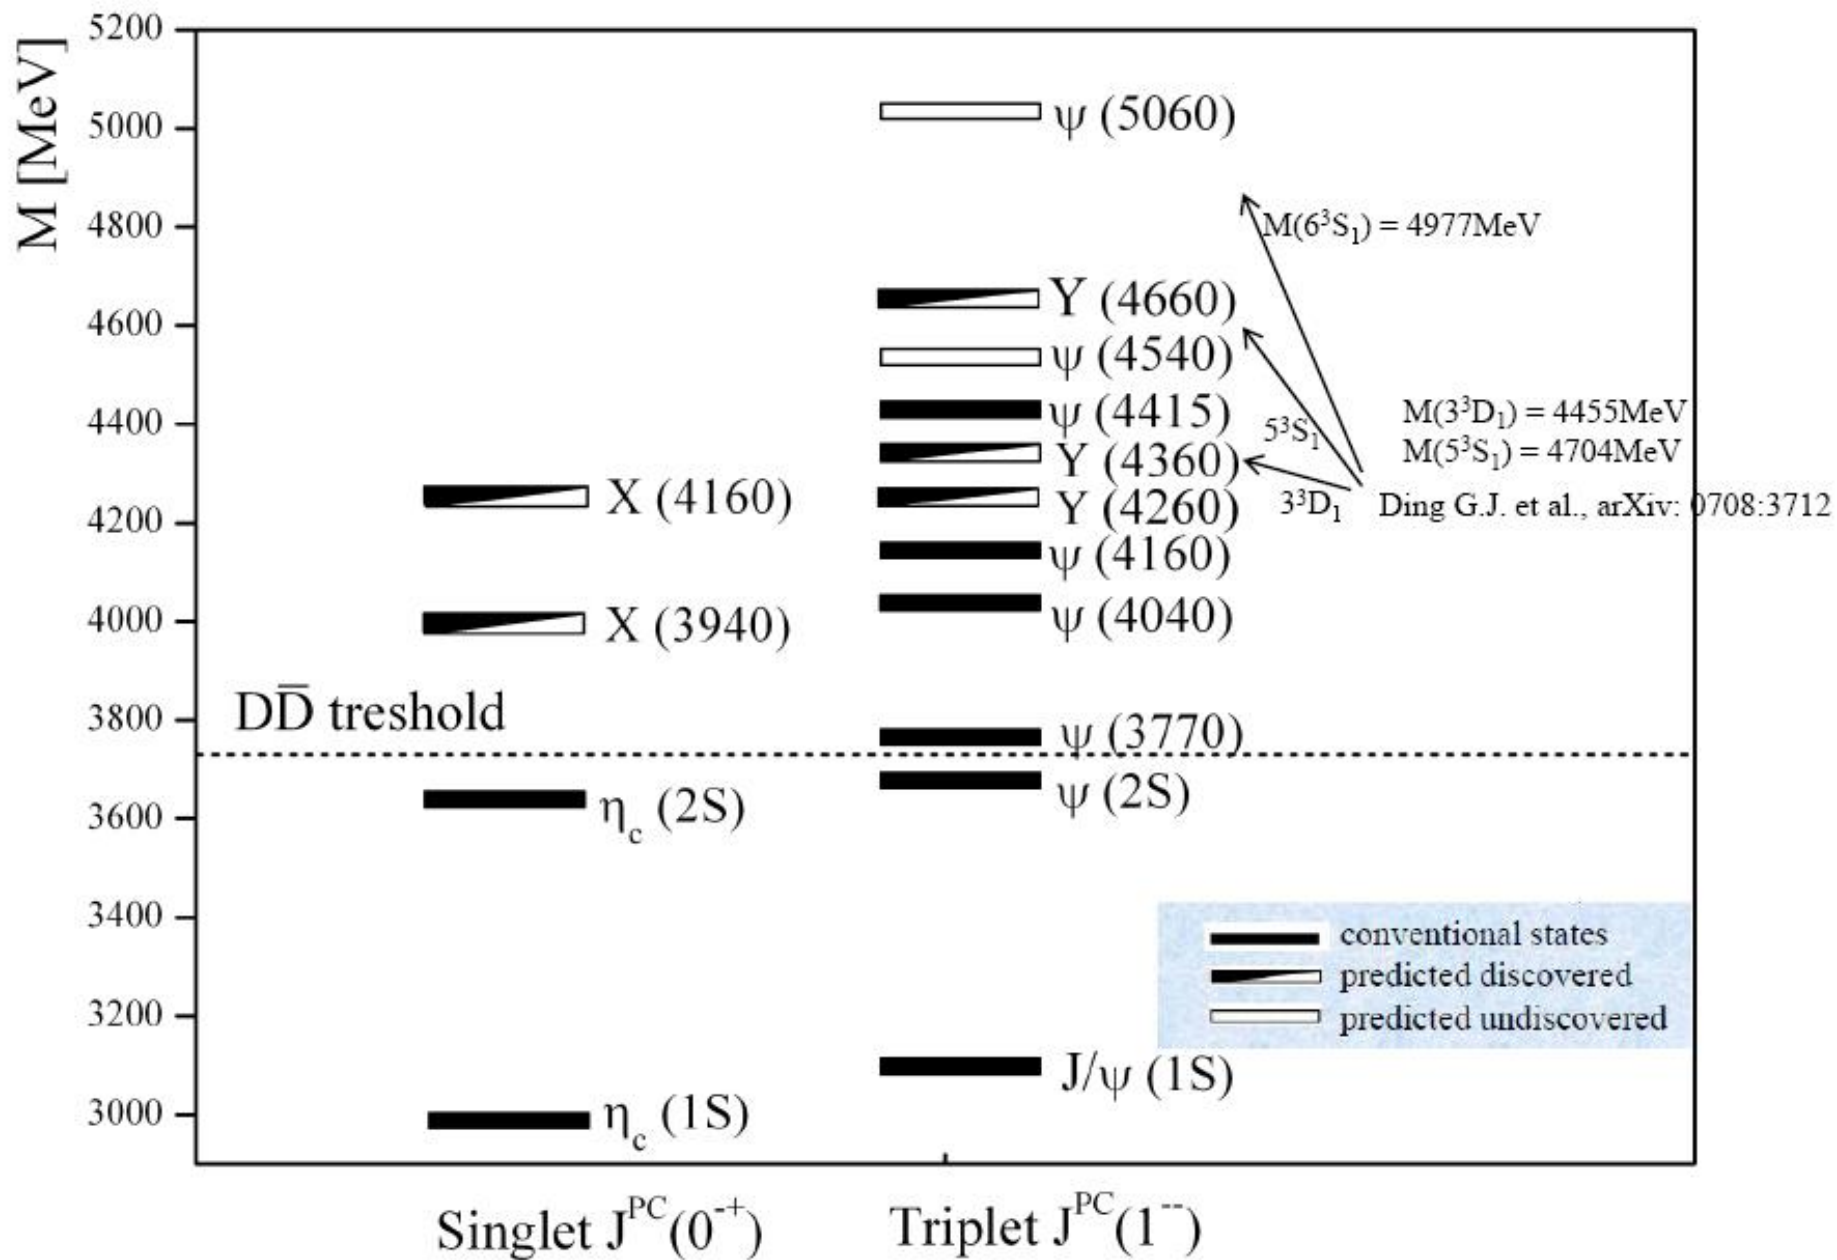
M [MeV]

5200
5000
4800
4600
4400
4200
4000
3800
3600
3400
3200
3000

ψ (5060)
M($6^3S_1$) = 4977MeV
Y (4660)
ψ (4540)
ψ (4415)
$5^3S_1$
M($3^3D_1$) = 4455MeV
M($5^3S_1$) = 4704MeV
Y (4360)
X (4160)
Y (4260)
$3^3D_1$
Ding G.J. et al., arXiv: 0708:3712
ψ (4160)
X (3940)
ψ (4040)
D$\bar{D}$ treshold
ψ (3770)
$\eta_c$ (2S)
ψ (2S)
conventional states
predicted discovered
predicted undiscovered
J/ψ (1S)
$\eta_c$ (1S)

Singlet $J^{PC}(0^{-+})$
Triplet $J^{PC}(1^{--})$